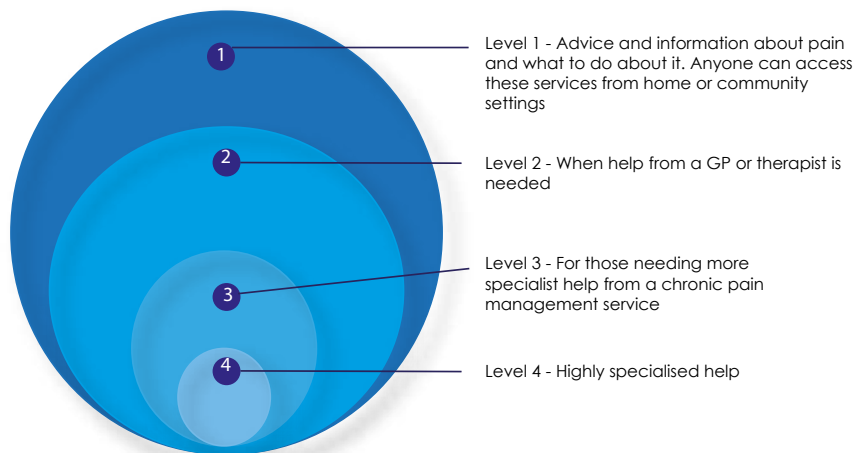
1

Level 1 - Advice and information about pain and what to do about it. Anyone can access these services from home or community settings

2

Level 2 - When help from a GP or therapist is needed

3

Level 3 - For those needing more specialist help from a chronic pain management service

4

Level 4 - Highly specialised help